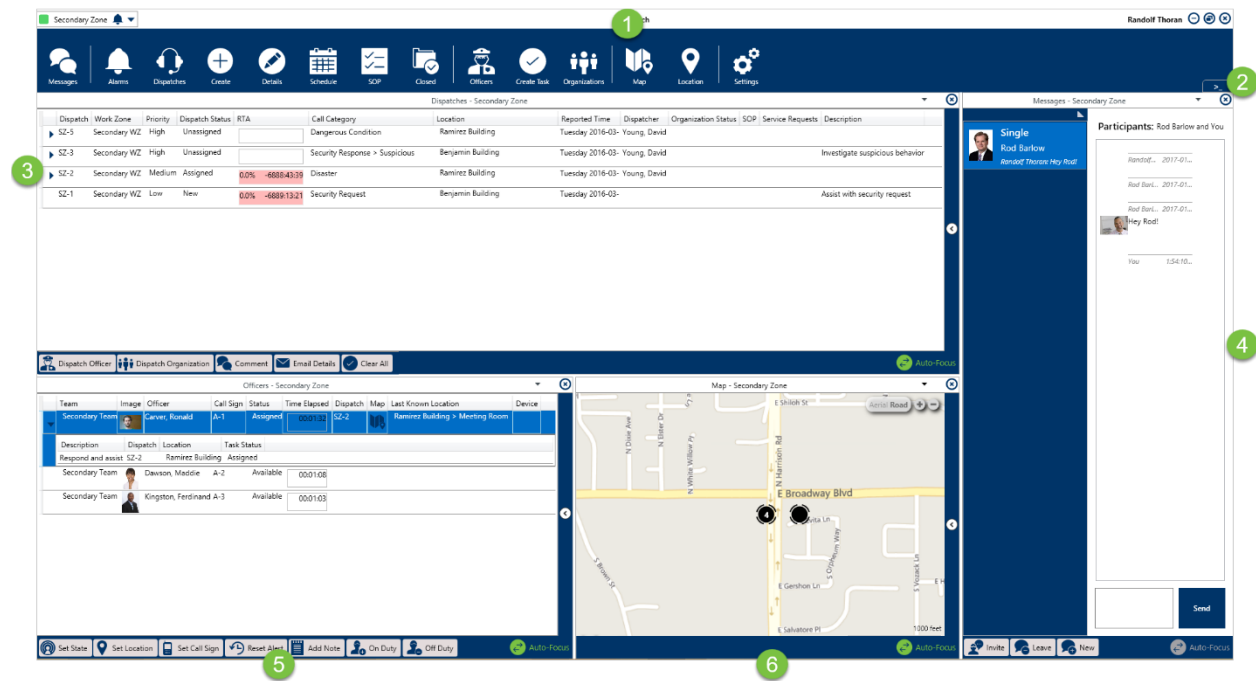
Secondary Zone

1

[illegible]ch

Randolf Thoran

Messages | Alarms | Dispatches | Create | Details | Schedule | SOP | Closed | Officers | Create Task | Organizations | Map | Location | Settings

2

Dispatches - Secondary Zone

| Dispatch | Work Zone | Priority | Dispatch Status | RTA | Call Category | Location | Reported Time | Dispatcher | Organization Status | SOP | Service Requests | Description |
|---|---|---|---|---|---|---|---|---|---|---|---|---|
| SZ-5 | Secondary WZ | High | Unassigned | | Dangerous Condition | Ramirez Building | Tuesday 2016-03- | Young, David | | | | |
| SZ-3 | Secondary WZ | High | Unassigned | | Security Response > Suspicious | Benjamin Building | Tuesday 2016-03- | Young, David | | | | Investigate suspicious behavior |
| SZ-2 | Secondary WZ | Medium | Assigned | 0.0% -6888:43:39 | Disaster | Ramirez Building | Tuesday 2016-03- | Young, David | | | | |
| SZ-1 | Secondary WZ | Low | New | 0.0% -6889:13:21 | Security Request | Benjamin Building | Tuesday 2016-03- | | | | | Assist with security request |

3

Dispatch Officer | Dispatch Organization | Comment | Email Details | Clear All

Auto-Focus

Messages - Secondary Zone

Single
Rod Barlow
Randolf Thoran: Hey Rod!

Participants: Rod Barlow and You

Randolf... 2017-01...
Rod Barl... 2017-01...
Rod Barl... 2017-01...
Hey Rod!
You 1:54:10...

4

Send

Invite | Leave | New

Auto-Focus

Officers - Secondary Zone

| Team | Image | Officer | Call Sign | Status | Time Elapsed | Dispatch | Map | Last Known Location | Device |
|---|---|---|---|---|---|---|---|---|---|
| Secondary Team | | Carver, Ronald | A-1 | Assigned | 00:01:3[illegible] | SZ-2 | | Ramirez Building > Meeting Room | |

| Description | Dispatch | Location | Task Status |
|---|---|---|---|
| Respond and assist | SZ-2 | Ramirez Building | Assigned |

| Team | Image | Officer | Call Sign | Status | Time Elapsed |
|---|---|---|---|---|---|
| Secondary Team | | Dawson, Maddie | A-2 | Available | 00:01:08 |
| Secondary Team | | Kingston, Ferdinand | A-3 | Available | 00:01:03 |

Set State | Set Location | Set Call Sign | Reset Alert | Add Note | On Duty | Off Duty

Auto-Focus

5

Map - Secondary Zone

Aerial Road

E Shiloh St
N Dixie Ave
N Elder Dr
N White Willow Pl
N Harrison Rd
E Broadway Blvd
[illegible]vita Ln
S O'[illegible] Way
E Gershon Ln
S Vozack Ln
S Brown St
E Salvatore Pl
1000 feet

Auto-Focus

6